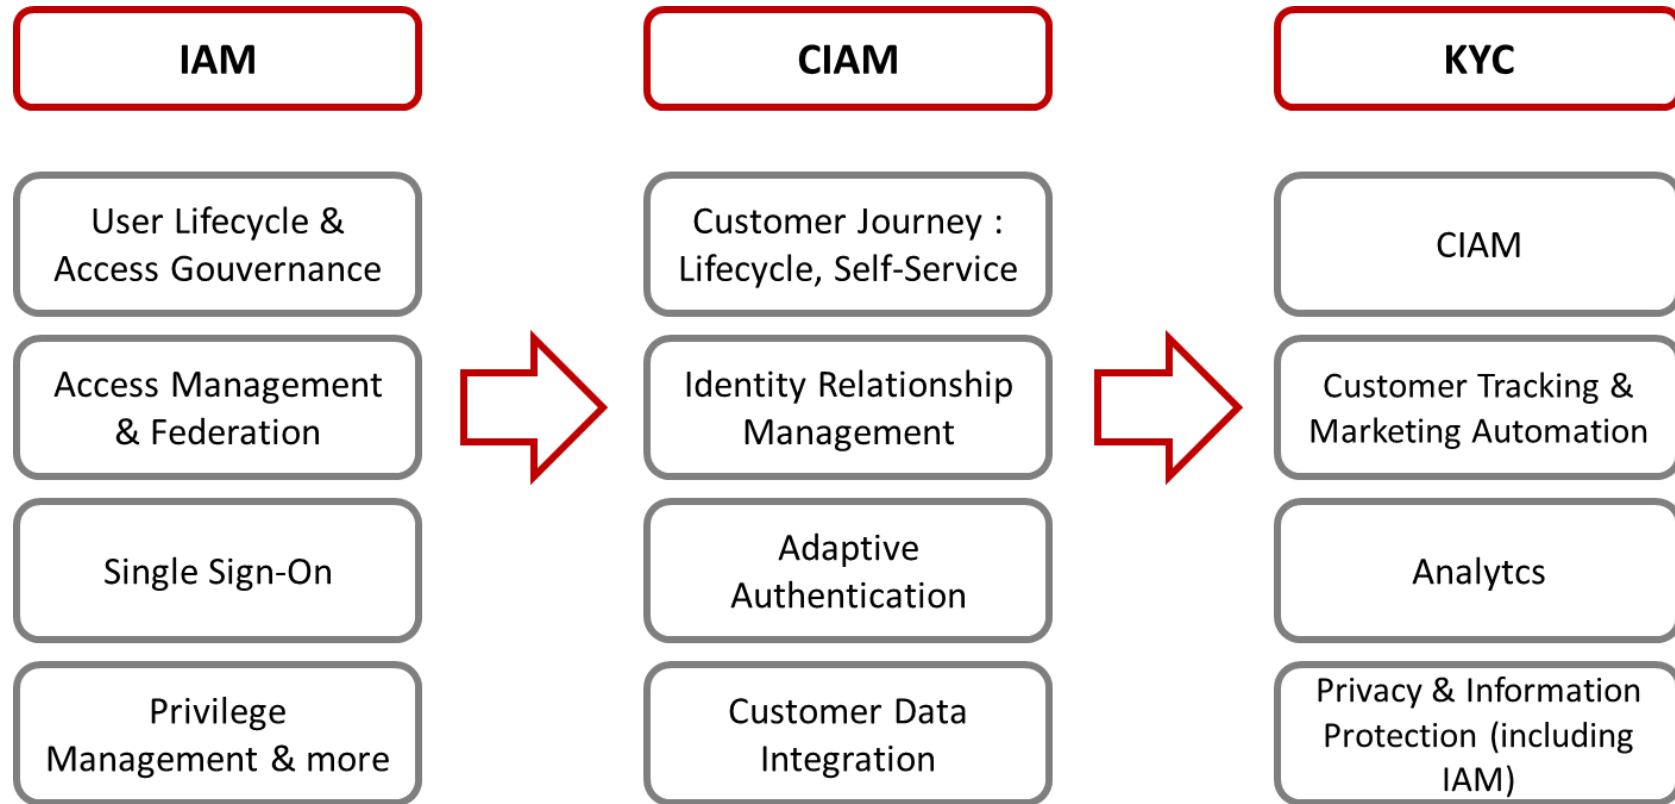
IAM

User Lifecycle & Access Gouvernance

Access Management & Federation

Single Sign-On

Privilege Management & more

CIAM

Customer Journey : Lifecycle, Self-Service

Identity Relationship Management

Adaptive Authentication

Customer Data Integration

KYC

CIAM

Customer Tracking & Marketing Automation

Analytcs

Privacy & Information Protection (including IAM)